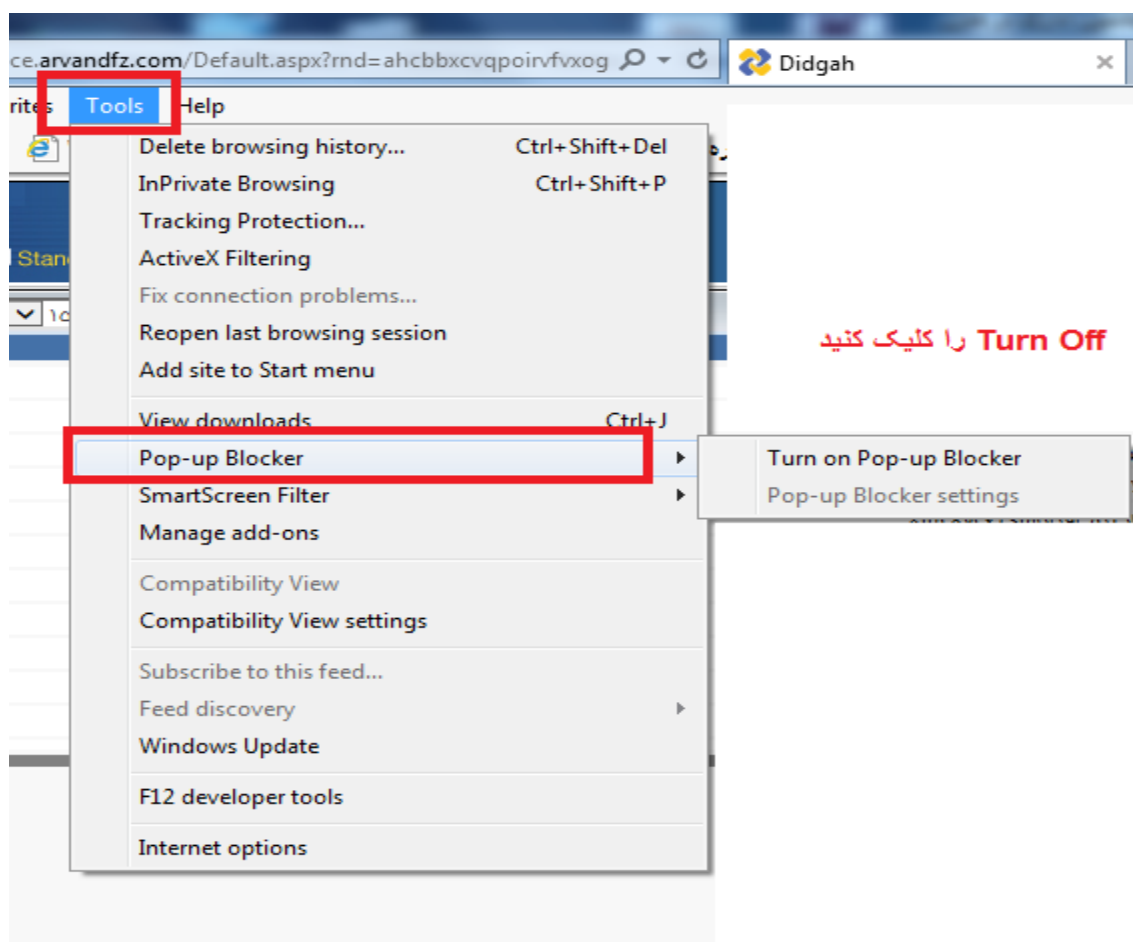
ce.arvandfz.com/Default.aspx?rnd=ahcbbxcvqpoirvfvxog

Didgah

rites Tools Help

Stan

Delete browsing history... Ctrl+Shift+Del
InPrivate Browsing Ctrl+Shift+P
Tracking Protection...
ActiveX Filtering
Fix connection problems...
Reopen last browsing session
Add site to Start menu

View downloads Ctrl+J
Pop-up Blocker
SmartScreen Filter
Manage add-ons

Compatibility View
Compatibility View settings

Subscribe to this feed...
Feed discovery
Windows Update

F12 developer tools

Internet options

Turn on Pop-up Blocker
Pop-up Blocker settings

Turn Off را کلیک کنید